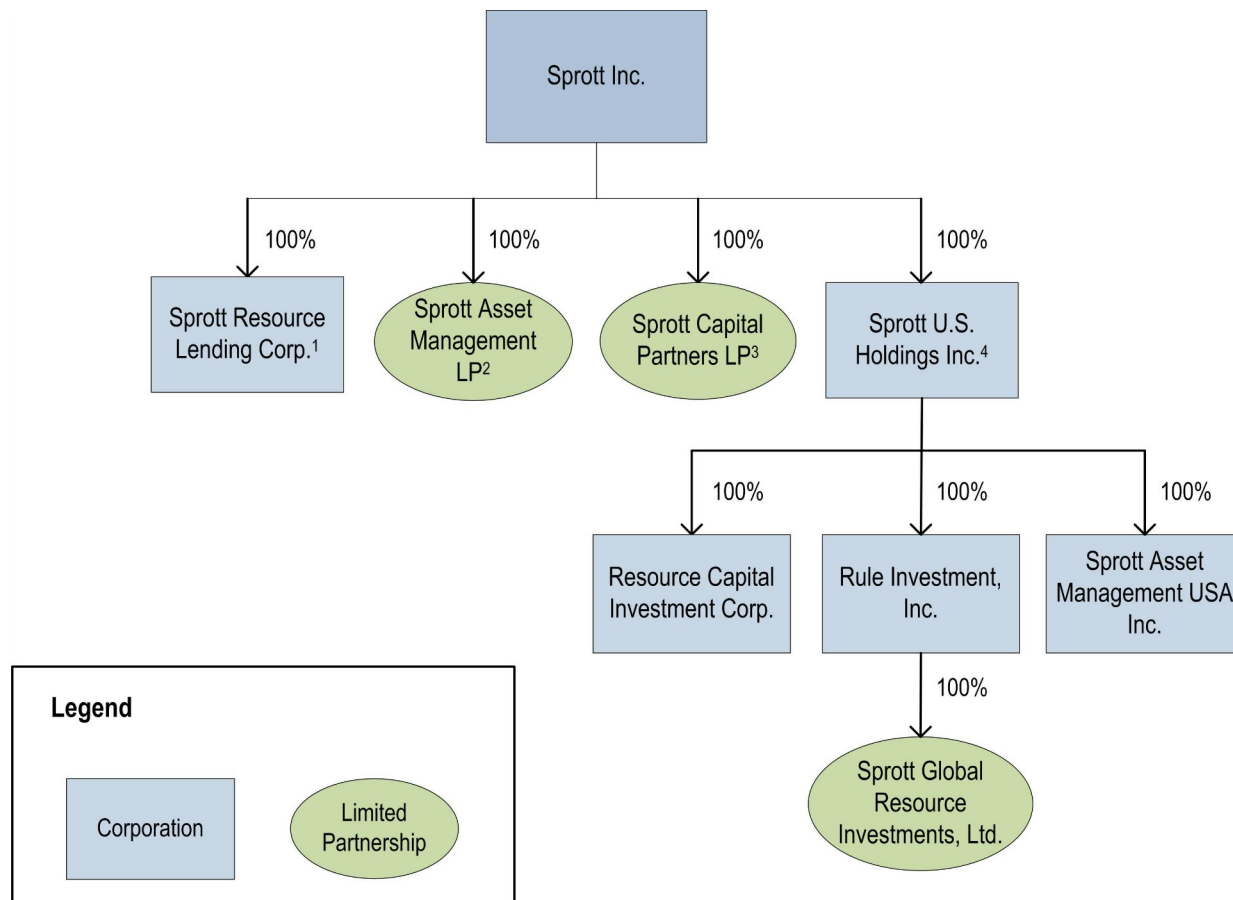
Sprott Inc.

100%

Sprott Resource Lending Corp.$^1$

100%

Sprott Asset Management LP$^2$

100%

Sprott Capital Partners LP$^3$

100%

Sprott U.S. Holdings Inc.$^4$

100%

Resource Capital Investment Corp.

100%

Rule Investment, Inc.

100%

Sprott Asset Management USA Inc.

100%

Sprott Global Resource Investments, Ltd.

Legend

Corporation

Limited Partnership